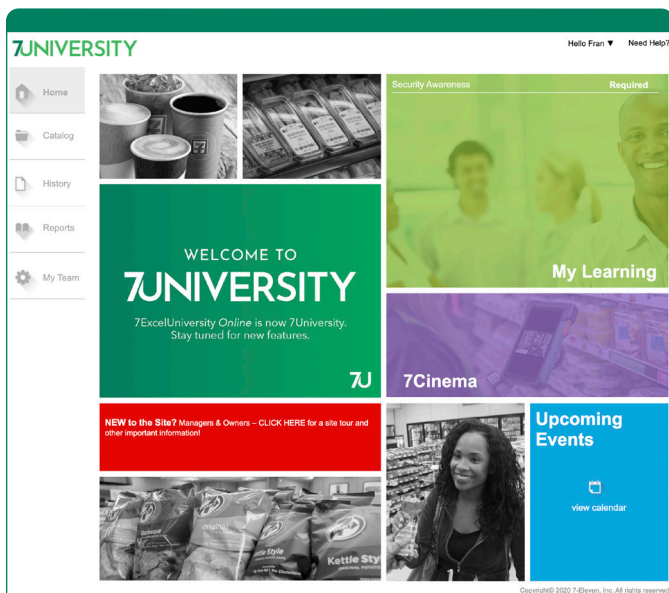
7UNIVERSITY

Hello Fran ▼ Need Help?

Home

Catalog

History

Reports

My Team

Security Awareness Required

My Learning

WELCOME TO
7UNIVERSITY

7ExcelUniversity *Online* is now 7University.
Stay tuned for new features.

7U

7Cinema

NEW to the Site? Managers & Owners – CLICK HERE for a site tour and other important information!

Upcoming Events

view calendar

Kettle Style

Kettle Sty

Copyright© 2020 7-Eleven, Inc. All rights reserved